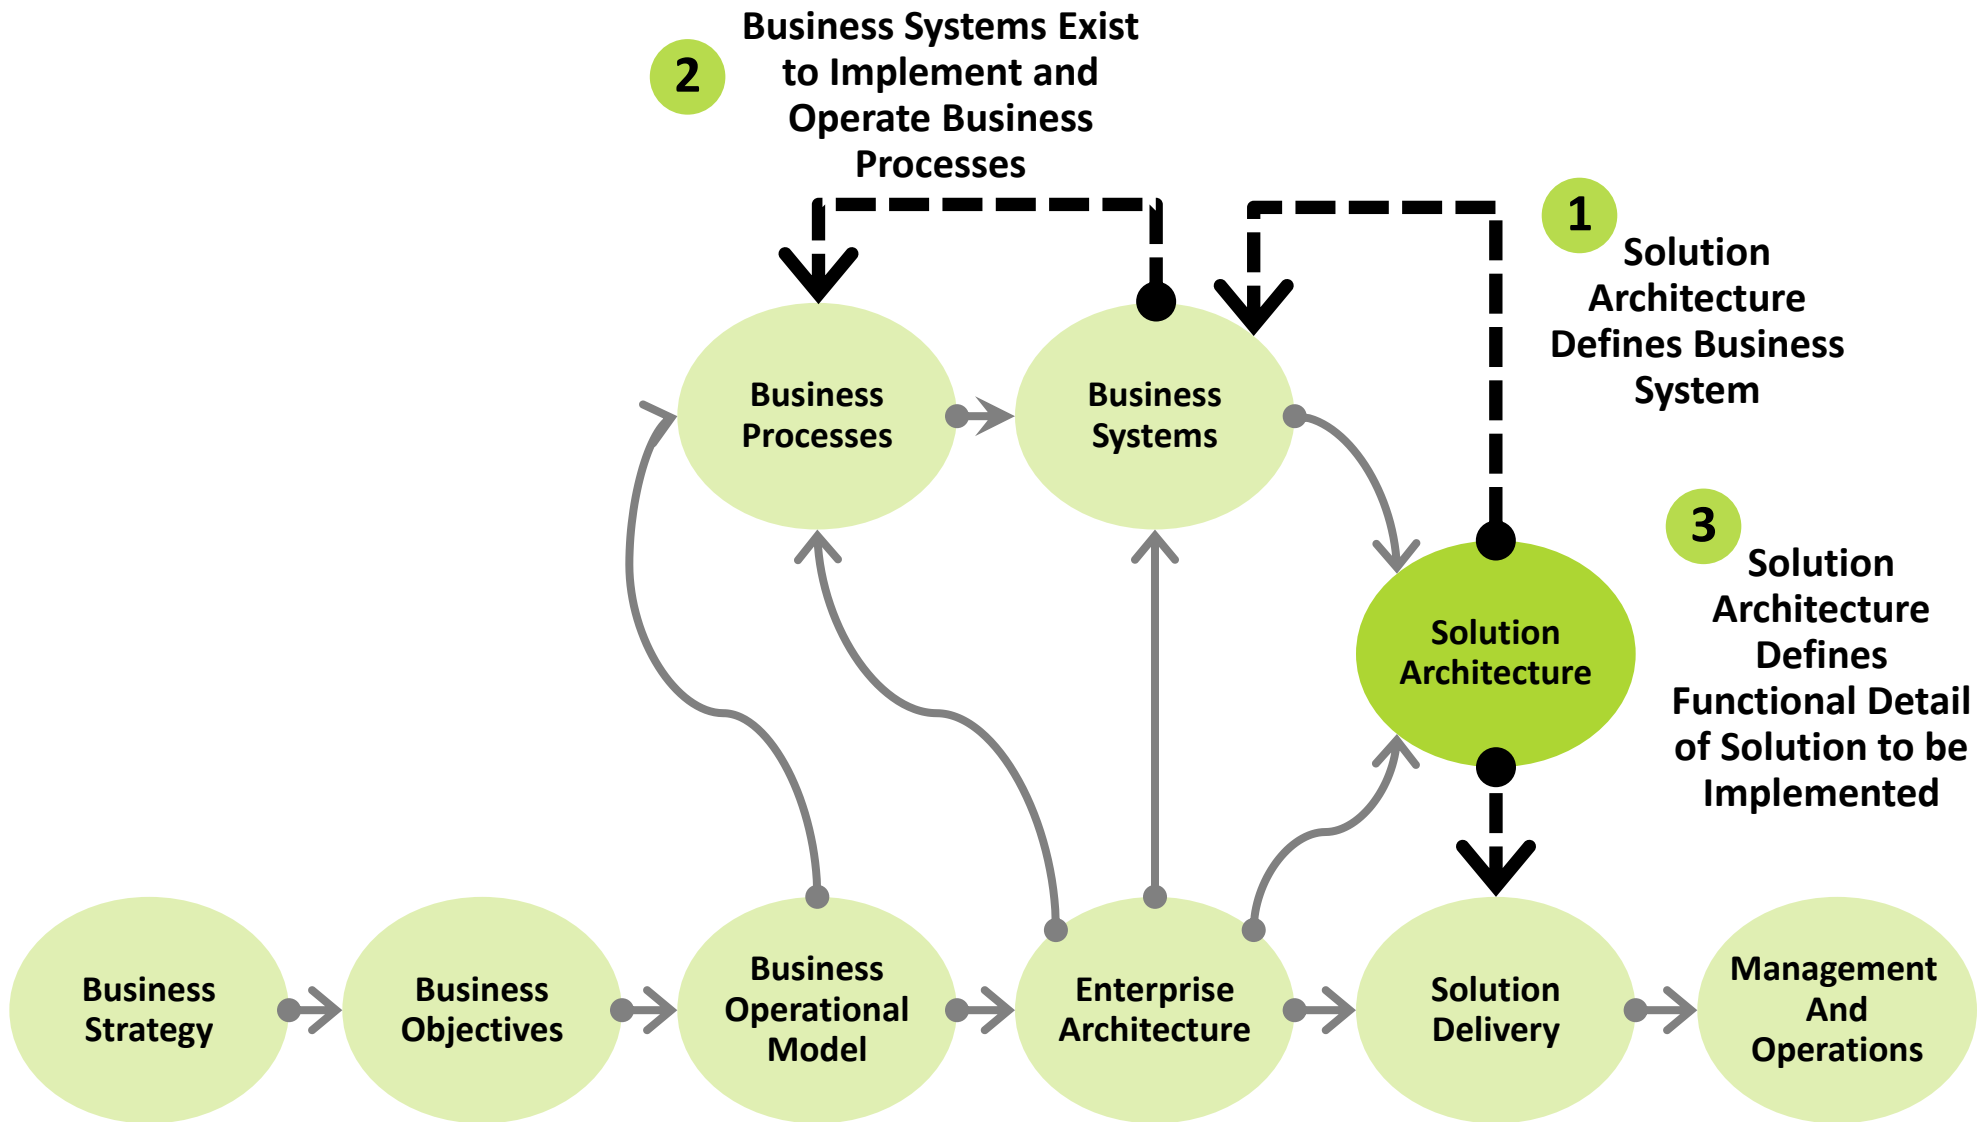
2 Business Systems Exist to Implement and Operate Business Processes

1 Solution Architecture Defines Business System

3 Solution Architecture Defines Functional Detail of Solution to be Implemented

Business Processes

Business Systems

Solution Architecture

Business Strategy

Business Objectives

Business Operational Model

Enterprise Architecture

Solution Delivery

Management And Operations